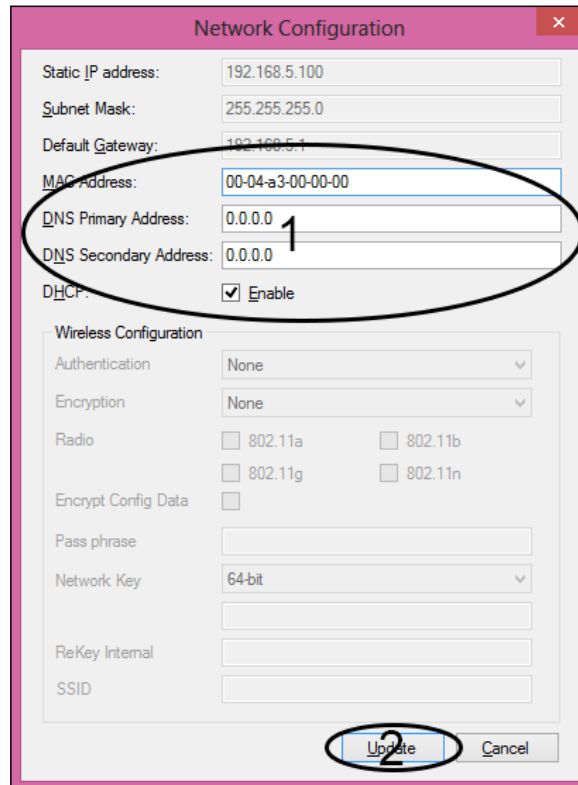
Network Configuration

Static IP address: 192.168.5.100

Subnet Mask: 255.255.255.0

Default Gateway: 192.168.5.1

MAC Address: 00-04-a3-00-00-00

DNS Primary Address: 0.0.0.0

1

DNS Secondary Address: 0.0.0.0

DHCP: Enable

Wireless Configuration

Authentication None

Encryption None

Radio 802.11a 802.11b 802.11g 802.11n

Encrypt Config Data

Pass phrase

Network Key 64-bit

ReKey Internal

SSID

2

Update Cancel